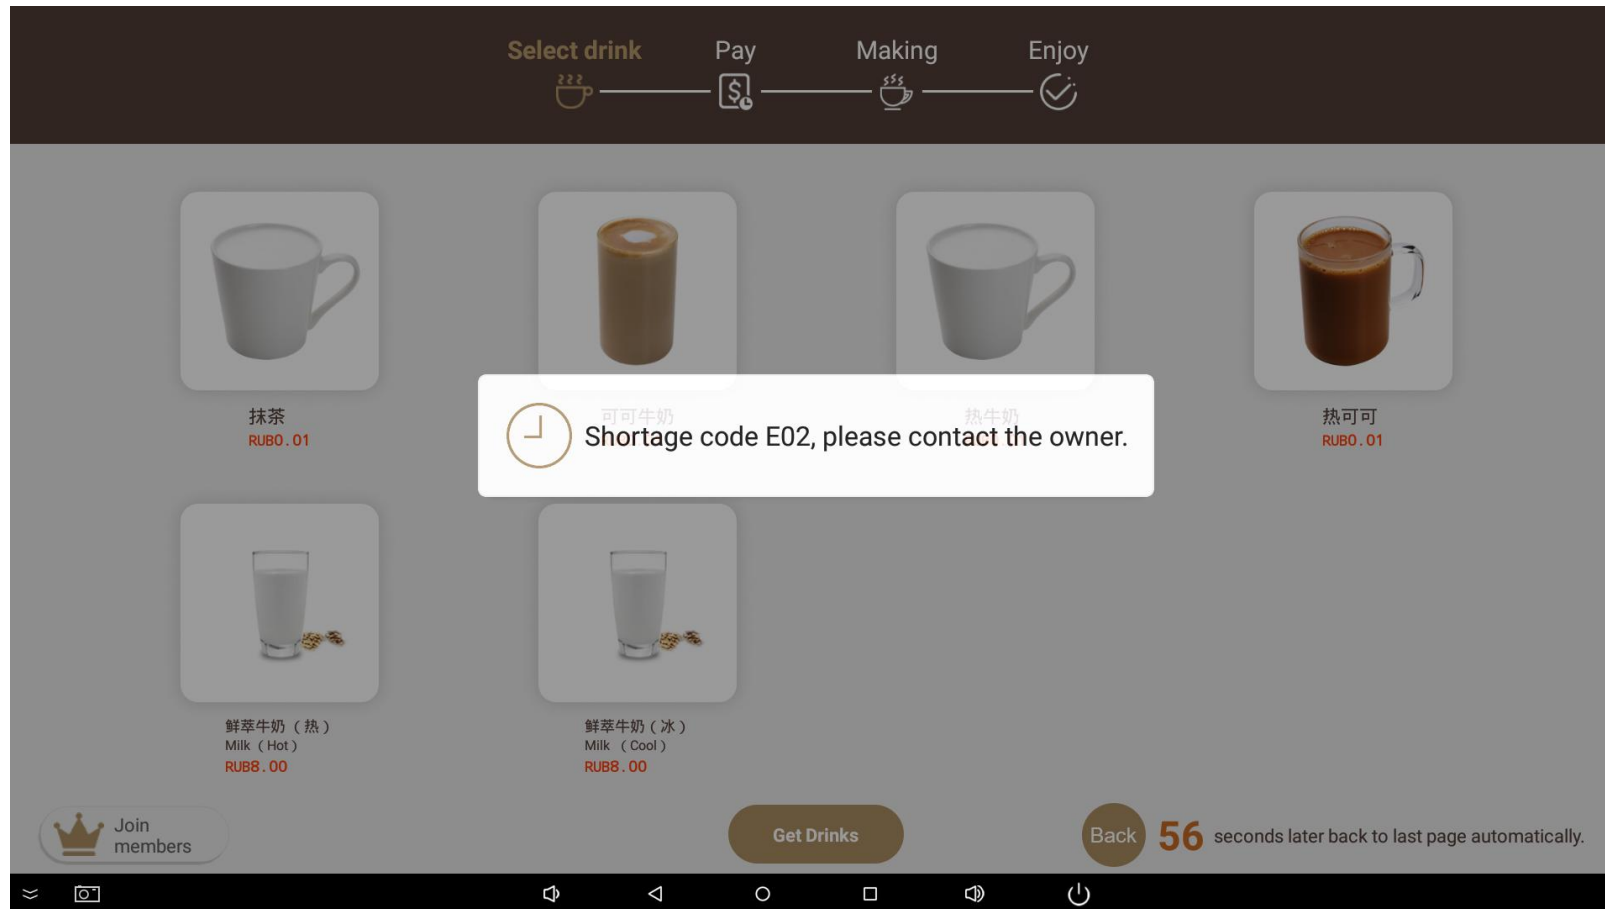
Select drink Pay Making Enjoy

抹茶
RUB0.01

可可牛奶

热牛奶

热可可
RUB0.01

Shortage code E02, please contact the owner.

鲜萃牛奶（热）
Milk（Hot）
RUB8.00

鲜萃牛奶（冰）
Milk（Cool）
RUB8.00

Join members

Get Drinks

Back 56 seconds later back to last page automatically.